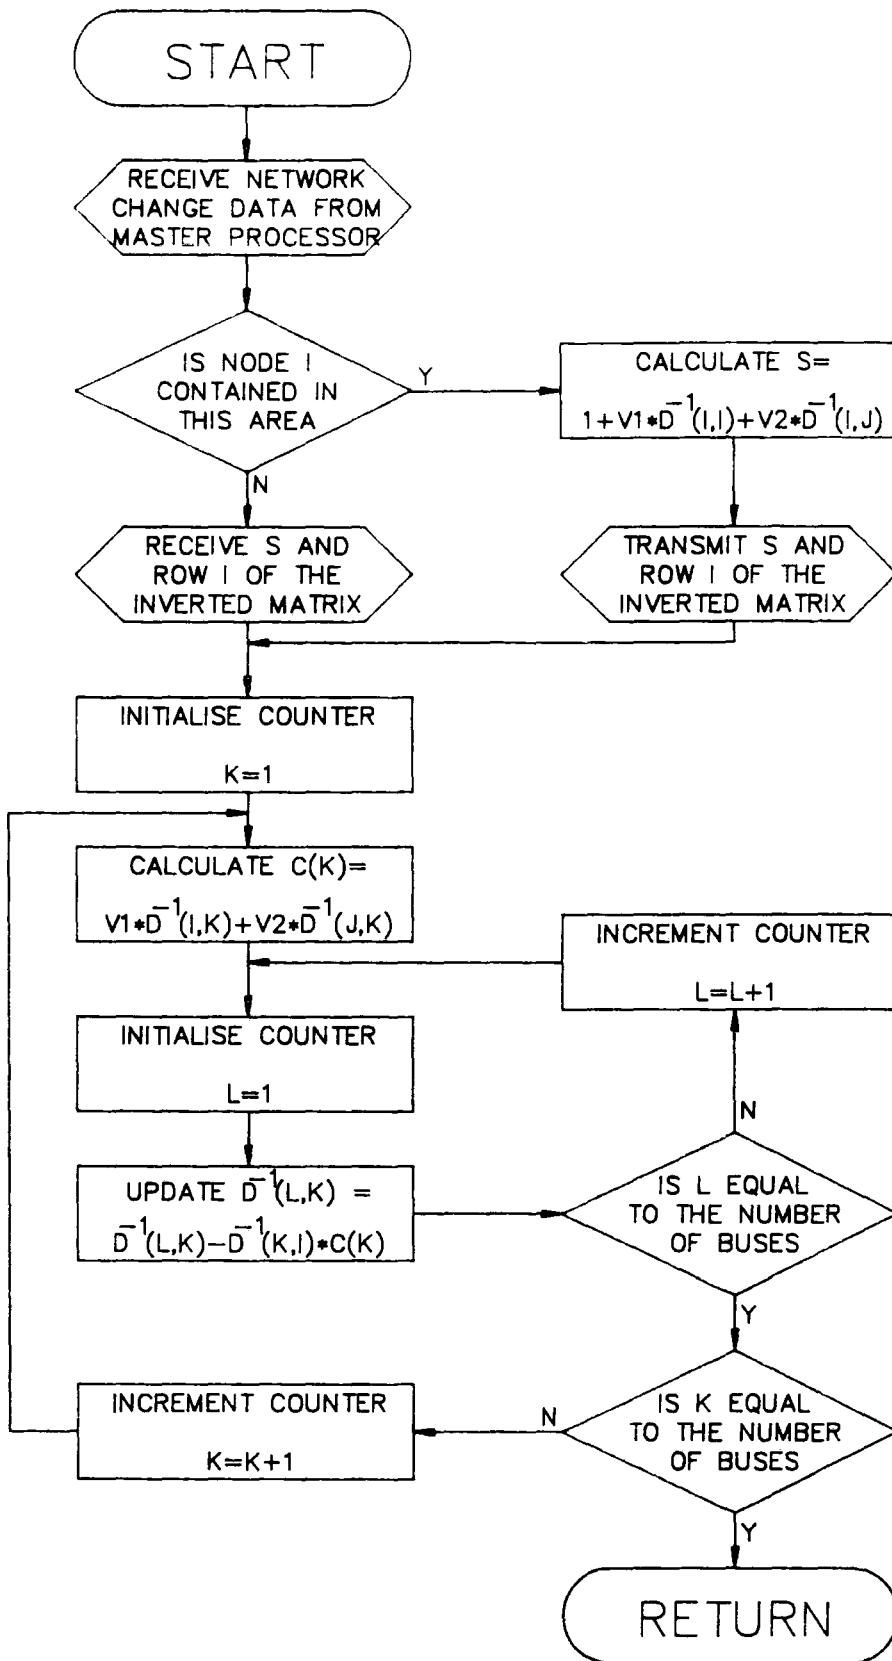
START

RECEIVE NETWORK CHANGE DATA FROM MASTER PROCESSOR

IS NODE I CONTAINED IN THIS AREA

Y

CALCULATE S=

$1+V1*D^{-1}(I,I)+V2*D^{-1}(I,J)$

N

RECEIVE S AND ROW I OF THE INVERTED MATRIX

TRANSMIT S AND ROW I OF THE INVERTED MATRIX

INITIALISE COUNTER

K=1

CALCULATE C(K)=

$V1*D^{-1}(I,K)+V2*D^{-1}(J,K)$

INCREMENT COUNTER

L=L+1

INITIALISE COUNTER

L=1

N

UPDATE $D^{-1}(L,K)$ =

$D^{-1}(L,K)-D^{-1}(K,I)*C(K)$

IS L EQUAL TO THE NUMBER OF BUSES

Y

INCREMENT COUNTER

K=K+1

N

IS K EQUAL TO THE NUMBER OF BUSES

Y

RETURN